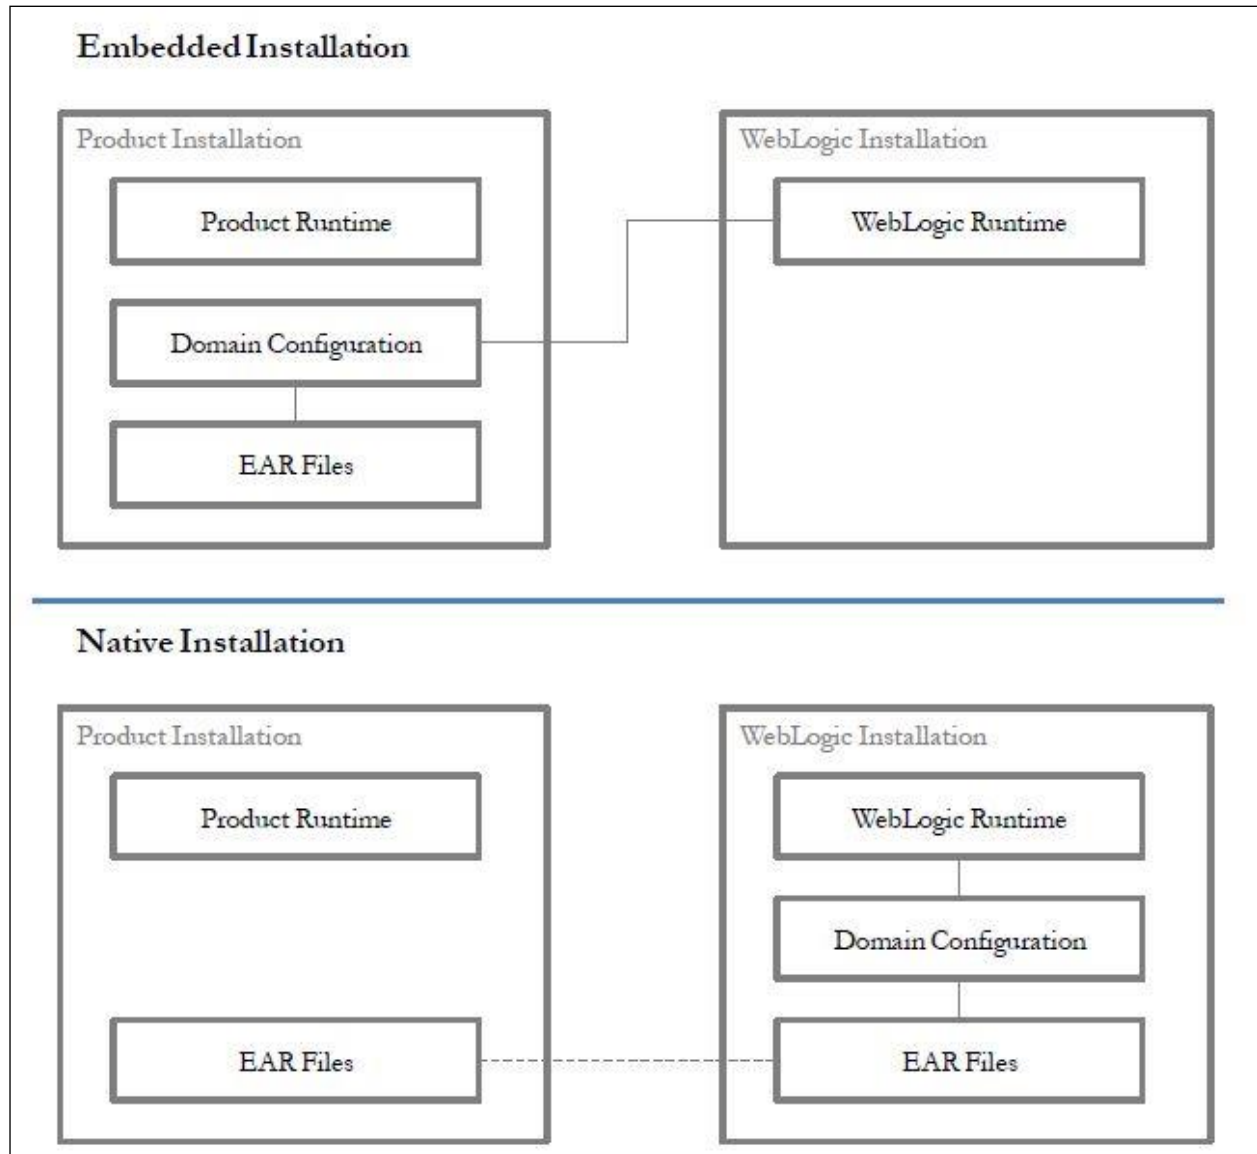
Embedded Installation

Product Installation

Product Runtime

Domain Configuration

EAR Files

WebLogic Installation

WebLogic Runtime

Native Installation

Product Installation

Product Runtime

EAR Files

WebLogic Installation

WebLogic Runtime

Domain Configuration

EAR Files